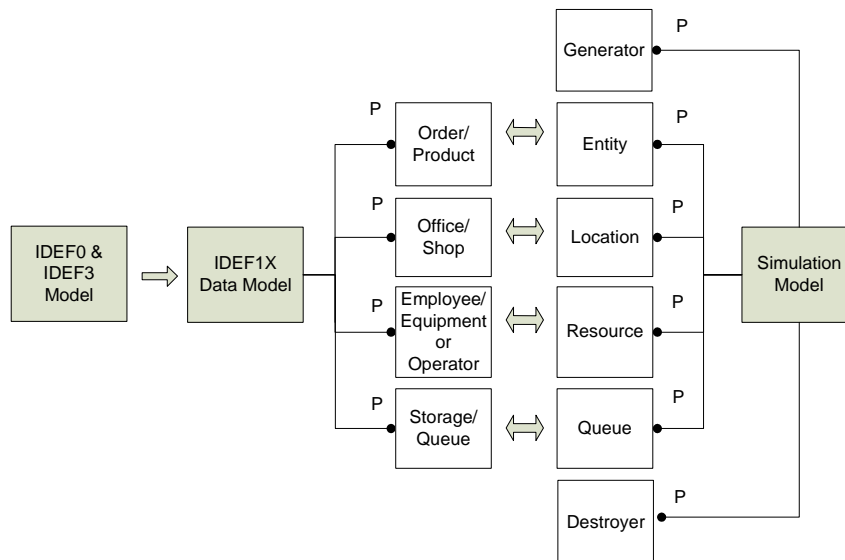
P
Generator

IDEF0 & IDEF3 Model

IDEF1X Data Model

P
Order/ Product

P
Entity

P
Office/ Shop

P
Location

P
Employee/ Equipment or Operator

P
Resource

P
Storage/ Queue

P
Queue

P
Destroyer

Simulation Model